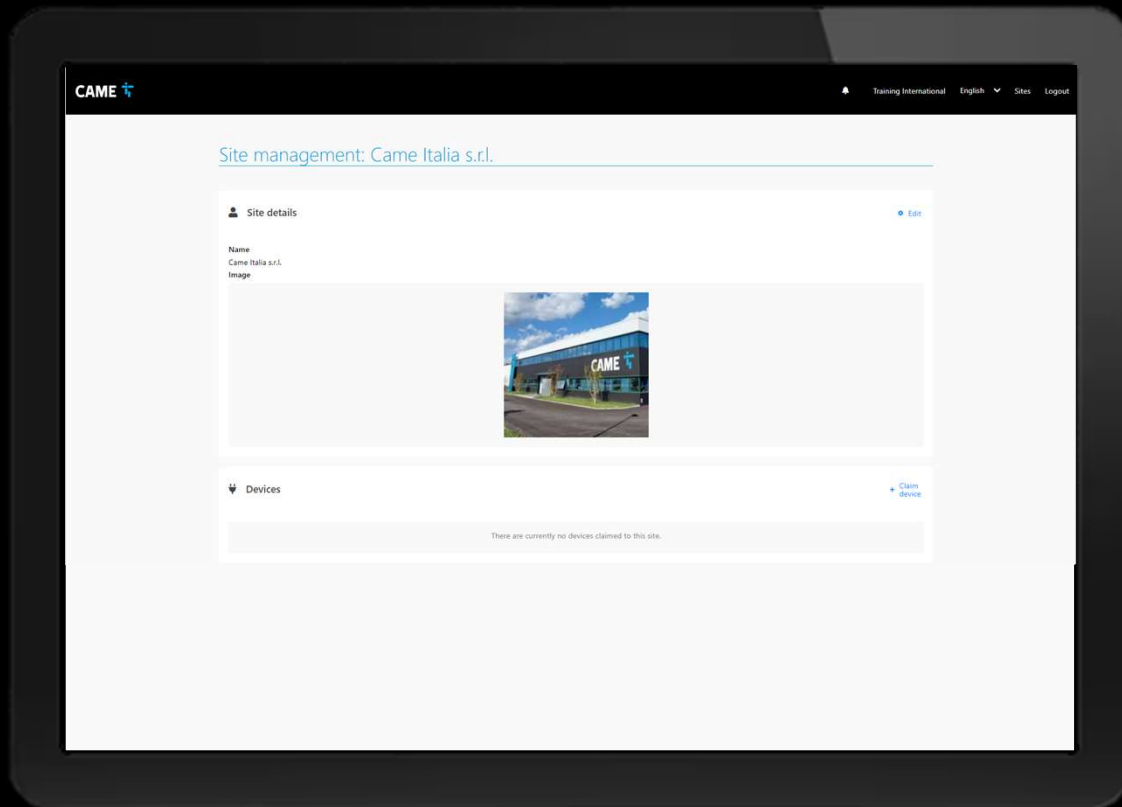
CAME

Training International English Sites Logout

Site management: Came Italia s.r.l.

Site details

Edit

Name
Came Italia s.r.l.
Image

CAME

Devices

+ Claim device

There are currently no devices claimed to this site.